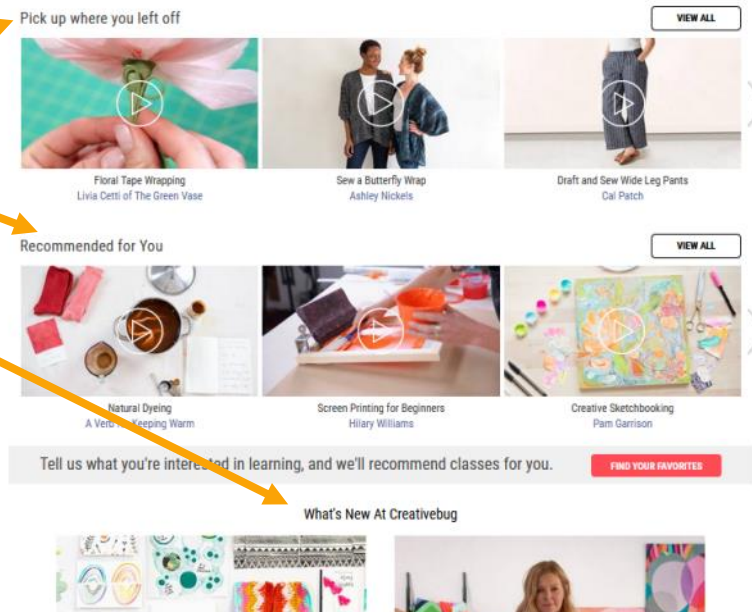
Pick up where you left off

VIEW ALL

Floral Tape Wrapping
Livia Cetti of The Green Vase

Sew a Butterfly Wrap
Ashley Nickels

Draft and Sew Wide Leg Pants
Cal Patch

Recommended for You

VIEW ALL

Natural Dyeing
A Verb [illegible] Keeping Warm

Screen Printing for Beginners
Hilary Williams

Creative Sketchbooking
Pam Garrison

Tell us what you're interested in learning, and we'll recommend classes for you.

FIND YOUR FAVORITES

What's New At Creativebug